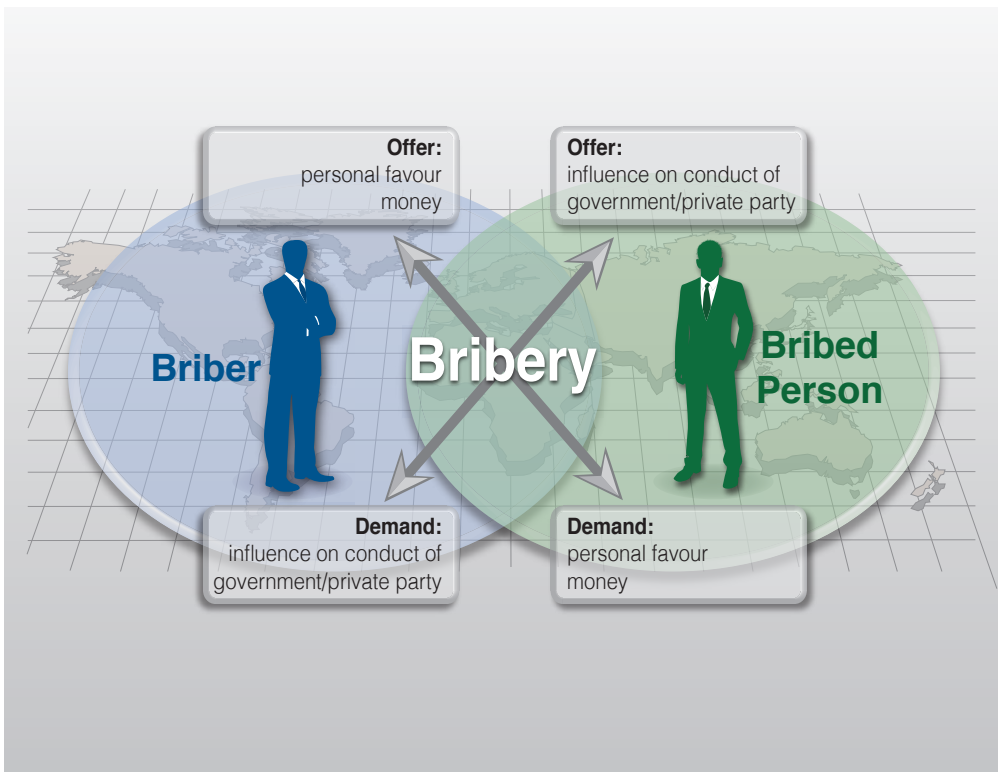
Offer:
personal favour
money

Offer:
influence on conduct of
government/private party

Briber

Bribery

Bribed
Person

Demand:
influence on conduct of
government/private party

Demand:
personal favour
money